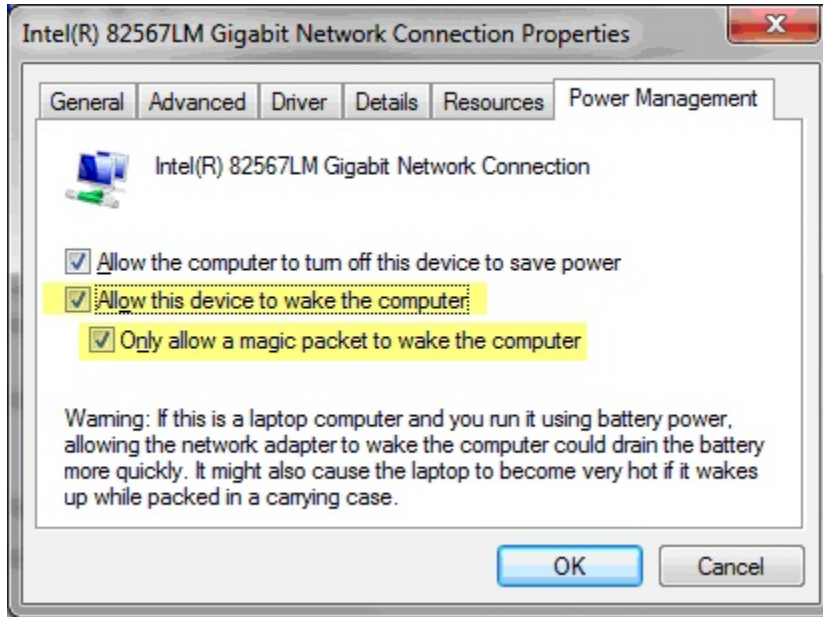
Intel(R) 82567LM Gigabit Network Connection Properties

General | Advanced | Driver | Details | Resources | Power Management

Intel(R) 82567LM Gigabit Network Connection

☑ Allow the computer to turn off this device to save power
☑ Allow this device to wake the computer
☑ Only allow a magic packet to wake the computer

Warning: If this is a laptop computer and you run it using battery power, allowing the network adapter to wake the computer could drain the battery more quickly. It might also cause the laptop to become very hot if it wakes up while packed in a carrying case.

OK
Cancel